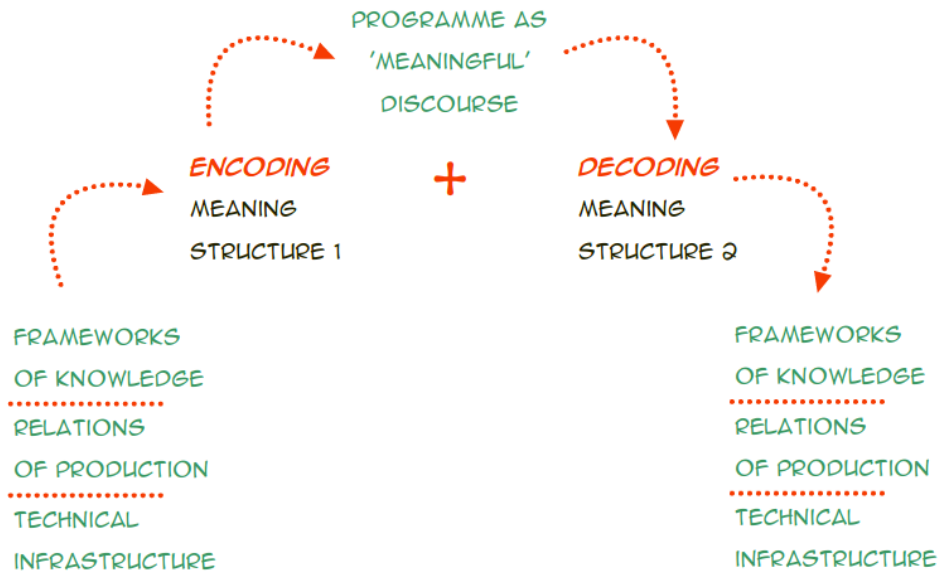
PROGRAMME AS 'MEANINGFUL' DISCOURSE

ENCODING
MEANING
STRUCTURE 1

+

DECODING
MEANING
STRUCTURE 2

FRAMEWORKS OF KNOWLEDGE

RELATIONS OF PRODUCTION

TECHNICAL INFRASTRUCTURE

FRAMEWORKS OF KNOWLEDGE

RELATIONS OF PRODUCTION

TECHNICAL INFRASTRUCTURE